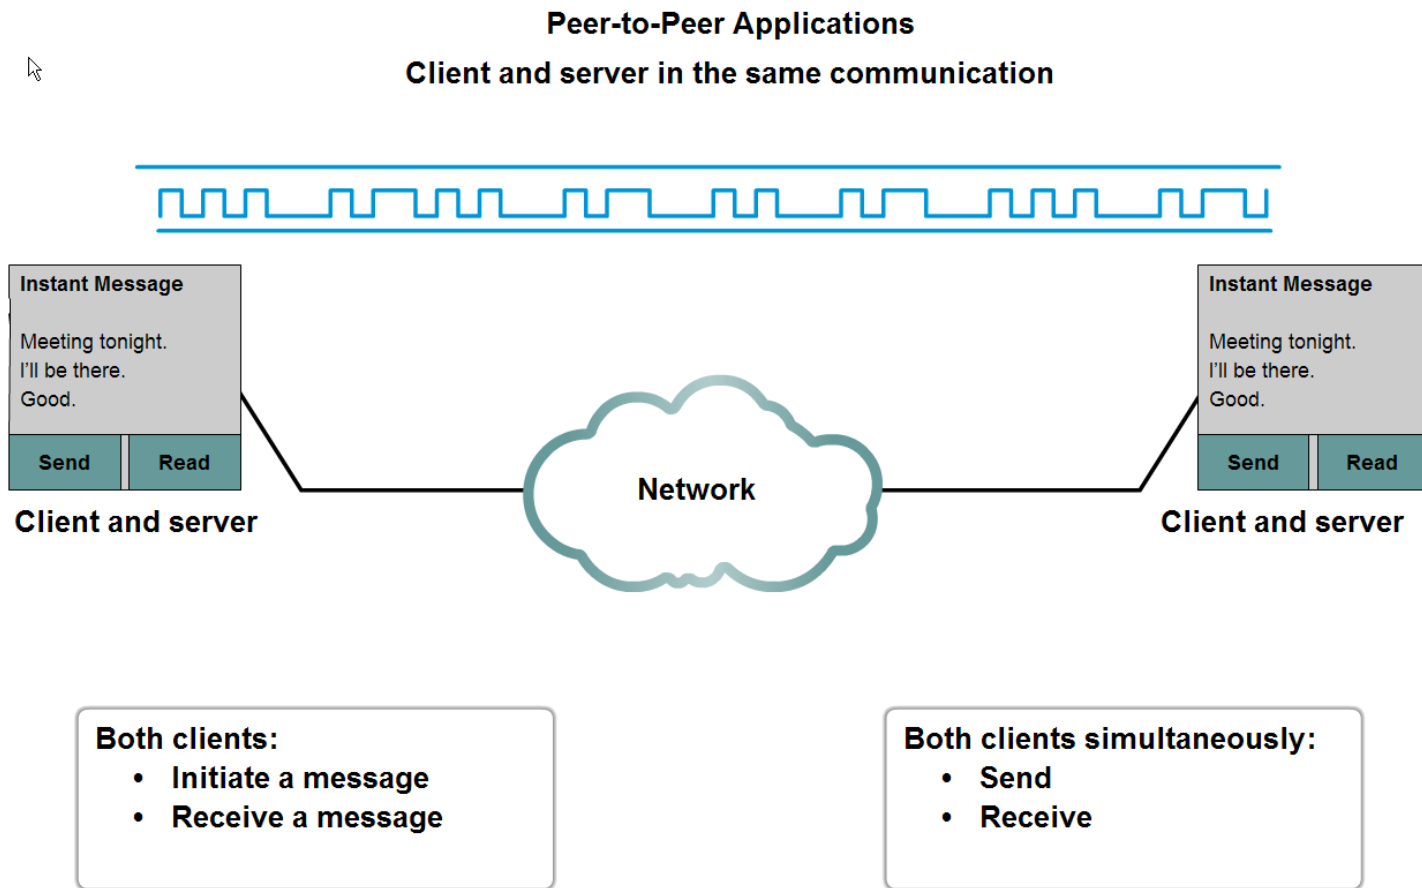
Peer-to-Peer Applications

Client and server in the same communication

Instant Message

Meeting tonight.
I'll be there.
Good.

Send | Read

Client and server

Network

Instant Message

Meeting tonight.
I'll be there.
Good.

Send | Read

Client and server

Both clients:
• Initiate a message
• Receive a message

Both clients simultaneously:
• Send
• Receive